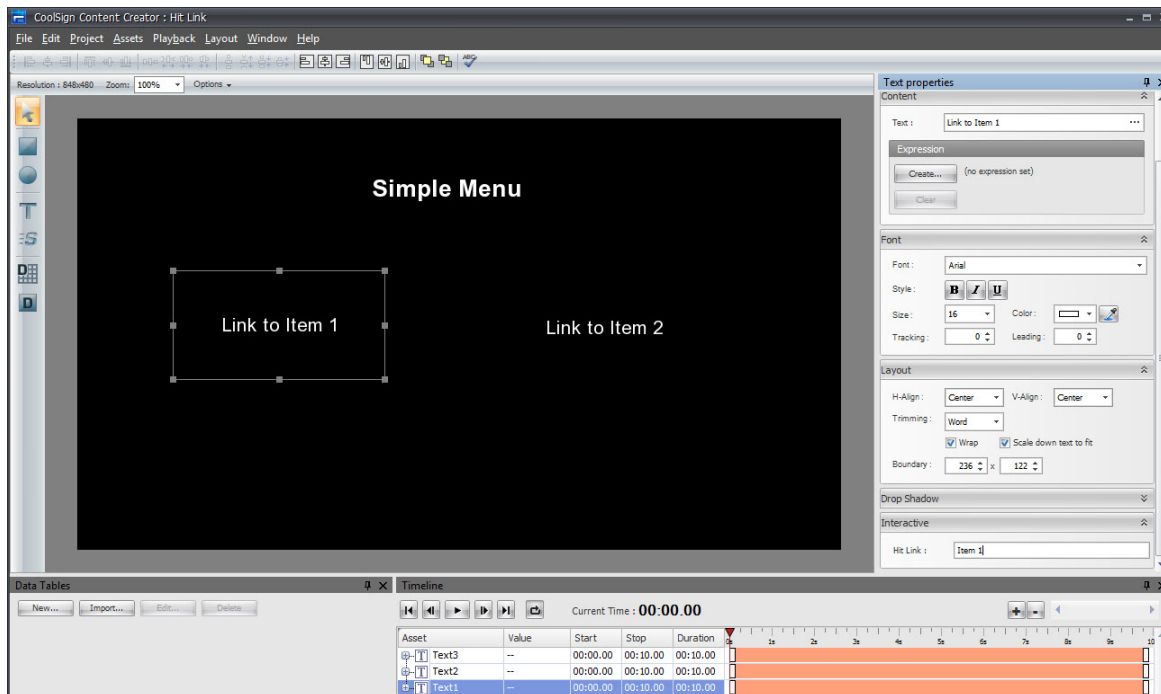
CoolSign Content Creator : Hit Link

File Edit Project Assets Playback Layout Window Help

Resolution : 848x480 Zoom: 100% Options

Simple Menu

Link to Item 1

Link to Item 2

Text properties

Content

Text : Link to Item 1

Expression

Create... (no expression set)

Clear

Font

Font : Arial

Style : B I U

Size : 16 Color :

Tracking : 0 Leading : 0

Layout

H-Align : Center V-Align : Center

Trimming : Word

Wrap Scale down text to fit

Boundary : 236 x 122

Drop Shadow

Interactive

Hit Link : Item 1

Data Tables

New... Import... Edit... Delete

Timeline

Current Time : 00:00.00

| Asset | Value | Start | Stop | Duration |
|---|---|---|---|---|
| Text3 | -- | 00:00.00 | 00:10.00 | 00:10.00 |
| Text2 | -- | 00:00.00 | 00:10.00 | 00:10.00 |
| Text1 | -- | 00:00.00 | 00:10.00 | 00:10.00 |

0s 1s 2s 3s 4s 5s 6s 7s 8s 9s 10